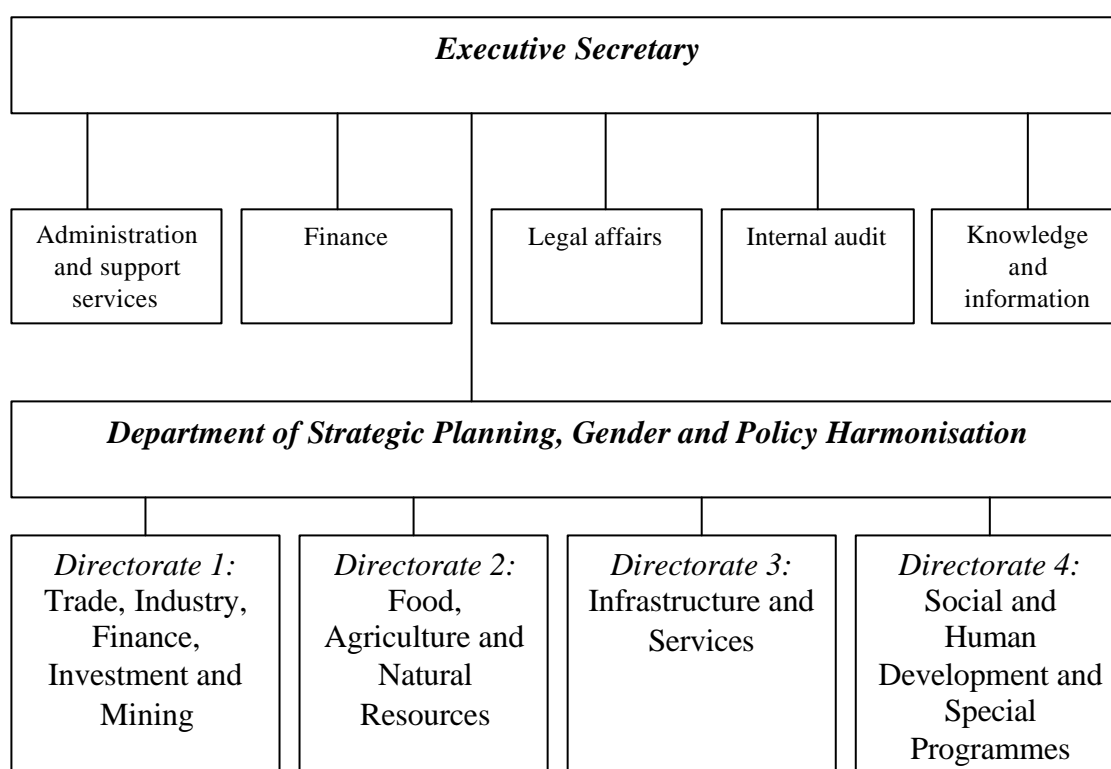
Executive Secretary

Administration and support services

Finance

Legal affairs

Internal audit

Knowledge and information

Department of Strategic Planning, Gender and Policy Harmonisation

Directorate 1: Trade, Industry, Finance, Investment and Mining

Directorate 2: Food, Agriculture and Natural Resources

Directorate 3: Infrastructure and Services

Directorate 4: Social and Human Development and Special Programmes